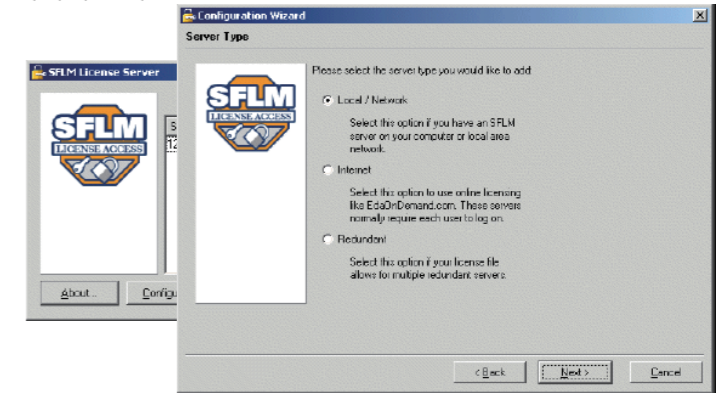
SFLM License Server

SFLM LICENSE ACCESS

S
12

About...
Configu

Configuration Wizard
Server Type

SFLM LICENSE ACCESS

Please select the server type you would like to add:

Local / Network

Select this option if you have an SFLM server on your computer or local area network.

Internet

Select this option to use online licensing like EdaOnDemand.com. These servers normally require each user to log on.

Redundant

Select this option if your license file allows for multiple redundant servers.

< Back
Next >
Cancel